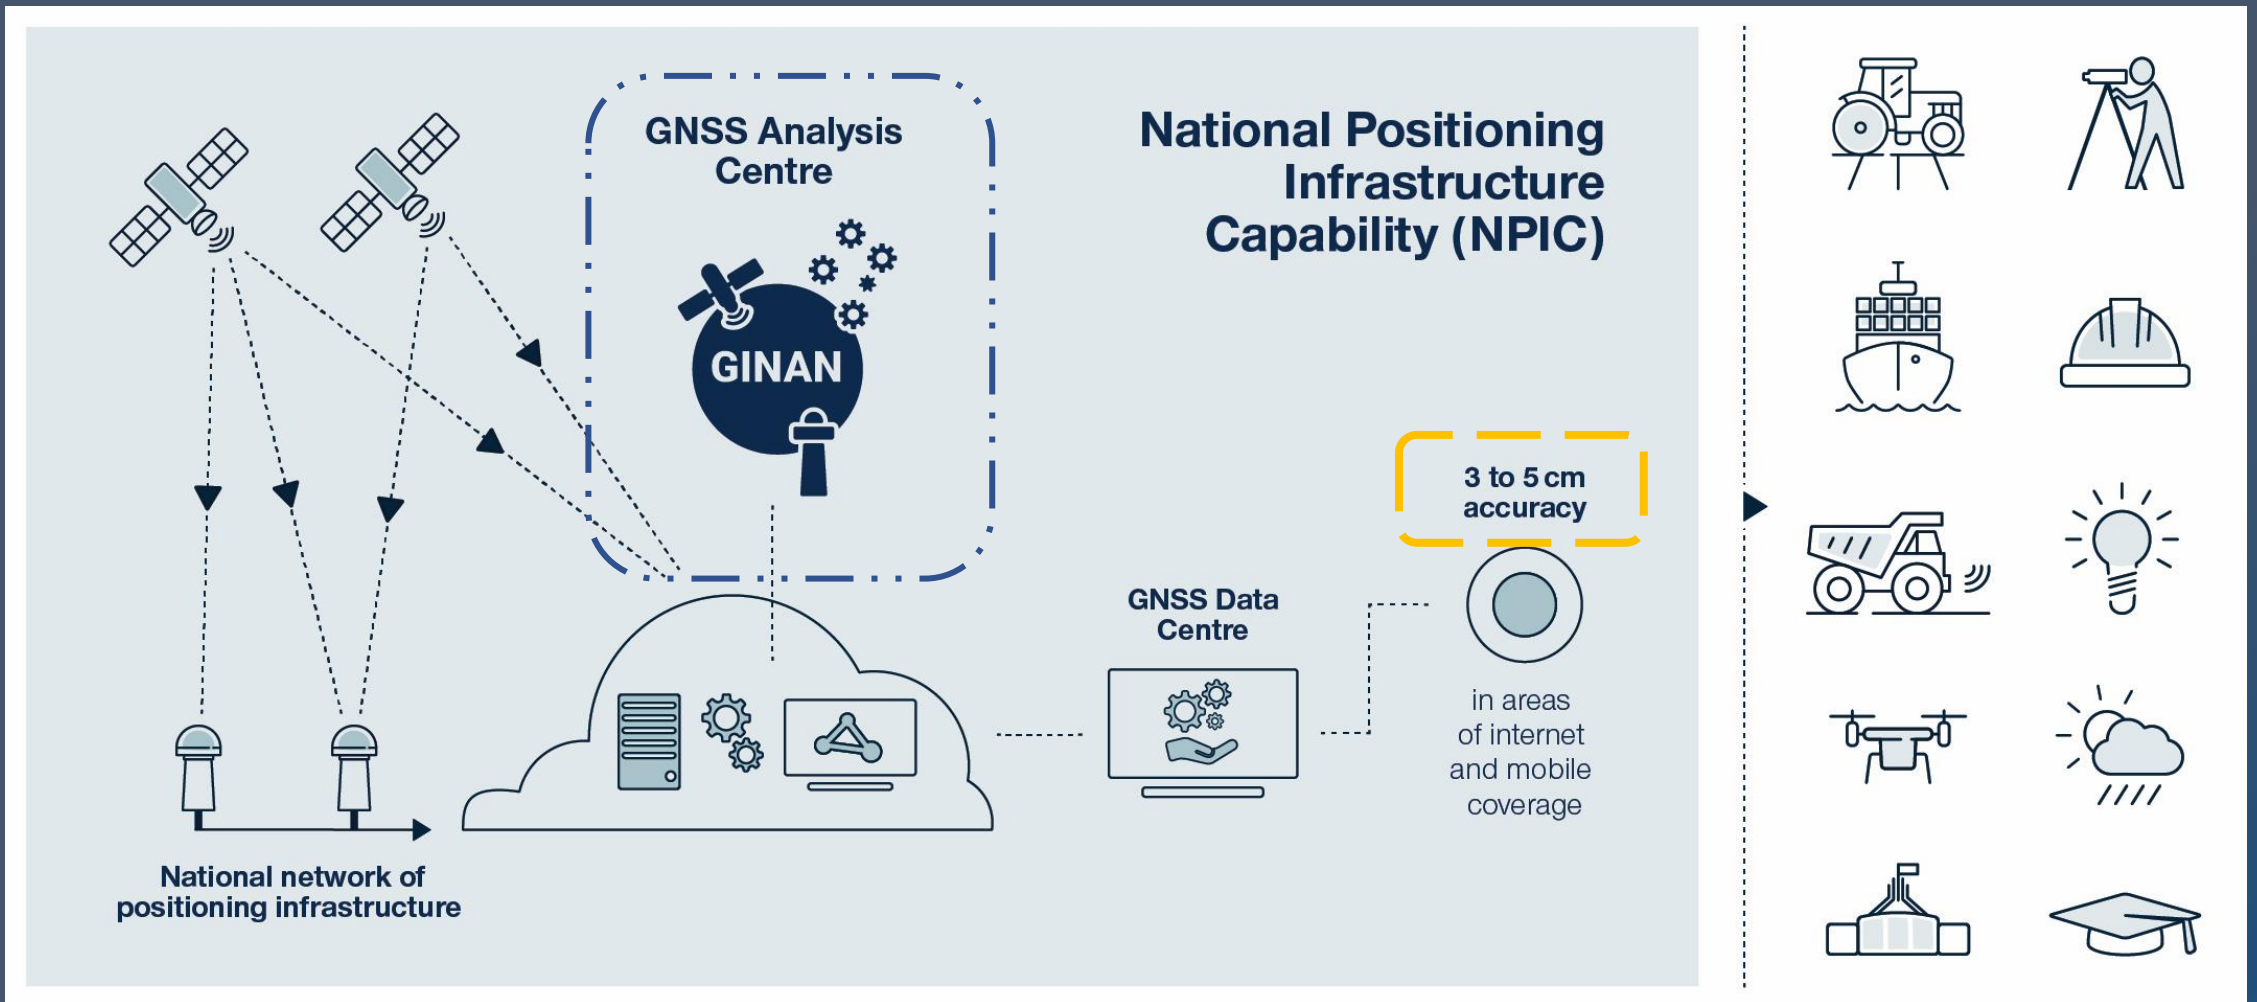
GNSS Analysis Centre

GINAN

National Positioning Infrastructure Capability (NPIC)

3 to 5 cm accuracy

GNSS Data Centre

in areas of internet and mobile coverage

National network of positioning infrastructure